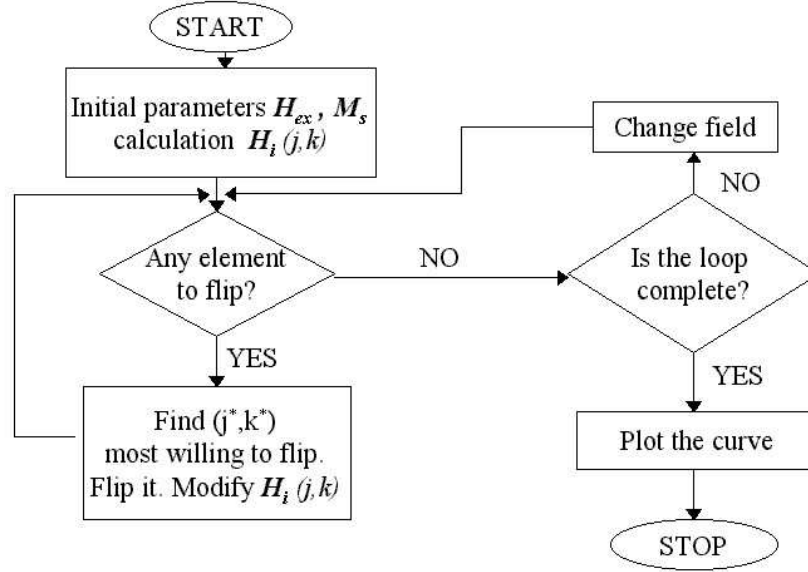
START

Initial parameters $H_{ex}$ , $M_s$ calculation $H_i$ $(j,k)$

Change field

NO

Any element to flip?

NO

Is the loop complete?

YES

YES

Find $(j^*,k^*)$ most willing to flip. Flip it. Modify $H_i$ $(j,k)$

Plot the curve

STOP